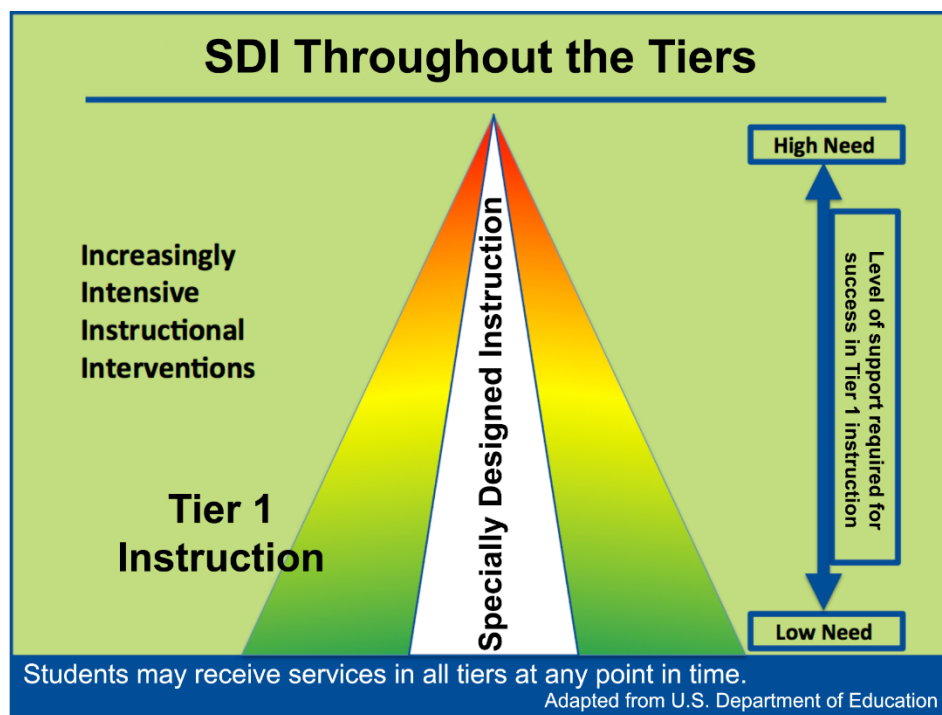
SDI Throughout the Tiers

Increasingly Intensive Instructional Interventions

Tier 1 Instruction

Specially Designed Instruction

High Need

Level of support required for success in Tier 1 instruction

Low Need

Students may receive services in all tiers at any point in time.

Adapted from U.S. Department of Education